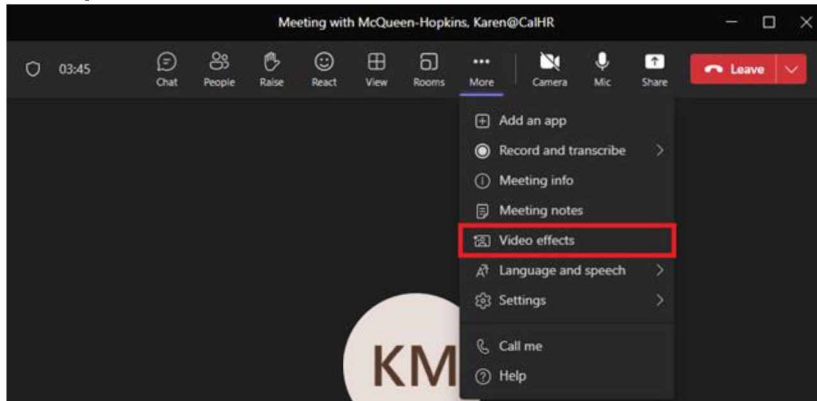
Meeting with McQueen-Hopkins, Karen@CalHR

03:45

Chat

People

Raise

React

View

Rooms

More

Camera

Mic

Share

Leave

Add an app

Record and transcribe

Meeting info

Meeting notes

Video effects

Language and speech

Settings

Call me

Help

KM